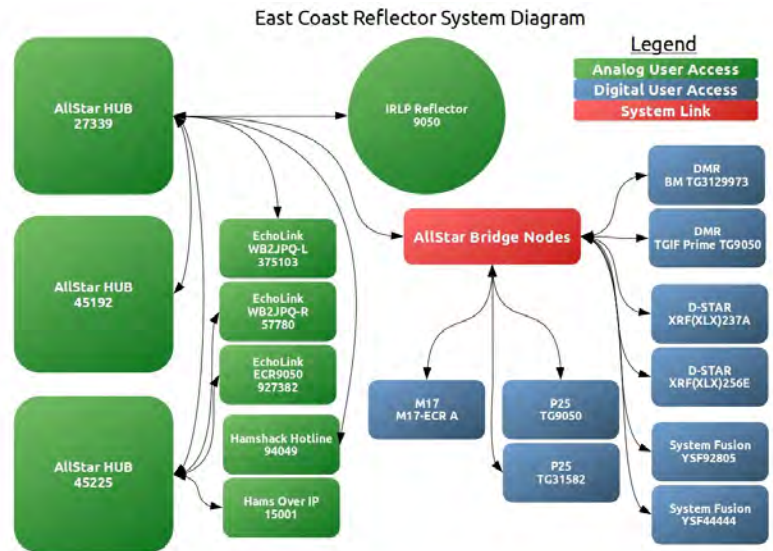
East Coast Reflector System Diagram

Legend
Analog User Access
Digital User Access
System Link

AllStar HUB
27339

IRLP Reflector
9050

AllStar HUB
45192

AllStar HUB
45225

EchoLink
WB2JPQ-L
375103

EchoLink
WB2JPQ-R
57780

EchoLink
ECR9050
927382

Hamshack Hotline
94049

Hams Over IP
15001

AllStar Bridge Nodes

M17
M17-ECR A

P25
TG9050

P25
TG31582

DMR
BM TG3129973

DMR
TGIF Prime TG9050

D-STAR
XRF(XLX)237A

D-STAR
XRF(XLX)256E

System Fusion
YSF92805

System Fusion
YSF44444